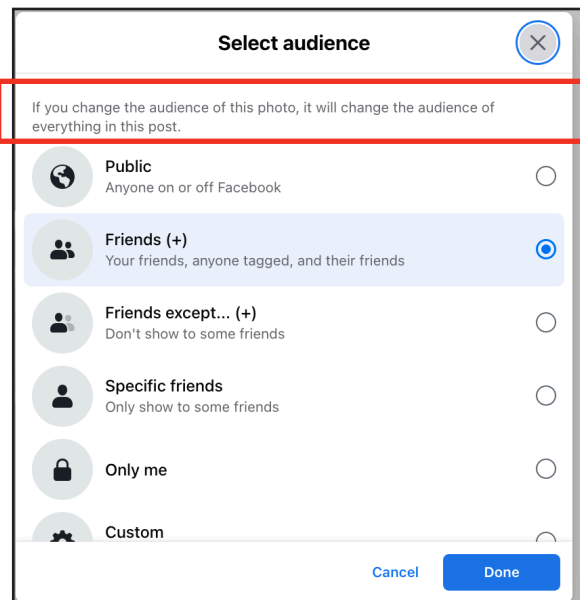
Select audience

If you change the audience of this photo, it will change the audience of everything in this post.

Public
Anyone on or off Facebook

Friends (+)
Your friends, anyone tagged, and their friends

Friends except... (+)
Don't show to some friends

Specific friends
Only show to some friends

Only me

Custom

Cancel
Done